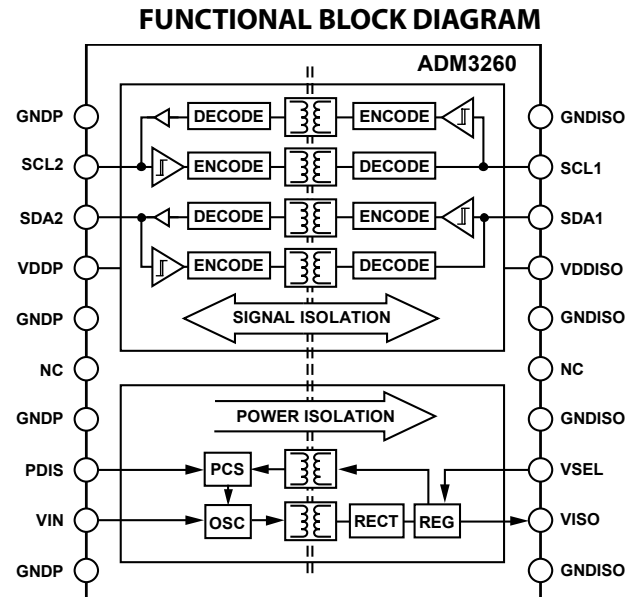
FUNCTIONAL BLOCK DIAGRAM

ADM3260

GNDP
SCL2
SDA2
VDDP
GNDP
NC
GNDP
PDIS
VIN
GNDP

DECODE
ENCODE
ENCODE
DECODE
DECODE
ENCODE
ENCODE
DECODE

SIGNAL ISOLATION

POWER ISOLATION

PCS
OSC
RECT
REG

GNDISO
SCL1
SDA1
VDDISO
GNDISO
NC
GNDISO
VSEL
VISO
GNDISO